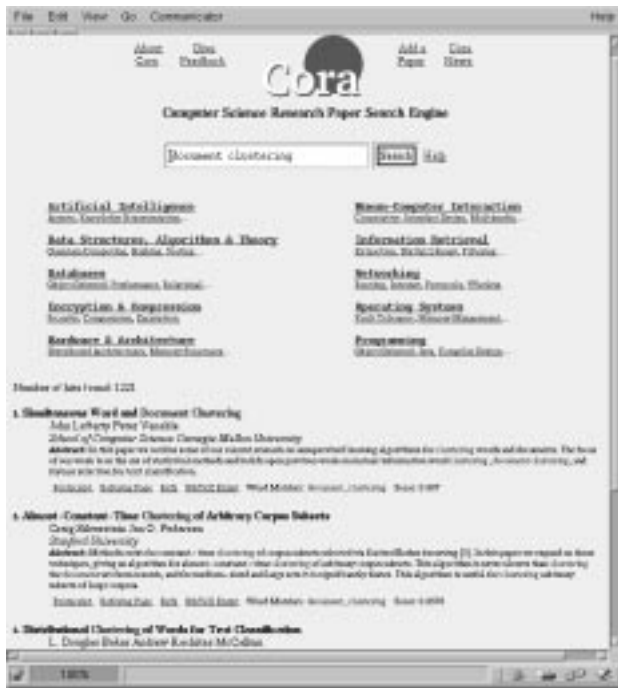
File Edit View Go Communicator Help

About Cora Give Feedback Cora Add a Paper Give Hints

Computer Science Research Paper Search Engine

Document clustering Search Help

Artificial Intelligence
Agents, Knowledge Representation...

Data Structures, Algorithms & Theory
Quantum Computing, Sorting, Parsing...

Databases
Object-Oriented, Performance, Relational...

Encryption & Compression
Security, Compression, Encryption...

Hardware & Architecture
Distributed Architectures, Memory Structures...

Human-Computer Interaction
Cooperative, Interface Design, Multimedia...

Information Retrieval
Extraction, Digital Library, Filtering...

Networking
Routing, Internet, Protocols, Wireless...

Operating Systems
Fault Tolerance, Memory Management...

Programming
Object-Oriented, Java, Compiler Design...

Number of hits found: 1221

1. Simultaneous Word and Document Clustering
John Lafferty Peter Vanchin
School of Computer Science Carnegie Mellon University
Abstract: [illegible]

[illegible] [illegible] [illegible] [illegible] Word Matches: document_clustering Score: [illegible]

2. Almost-Constant-Time Clustering of Arbitrary Corpus Subsets
Craig Silverstein Jan O. Pedersen
Stanford University
Abstract: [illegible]

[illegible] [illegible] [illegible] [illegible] Word Matches: document_clustering Score: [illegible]

3. Distributional Clustering of Words for Text Classification
L. Douglas Baker Andrew Kachites McCallum

100%